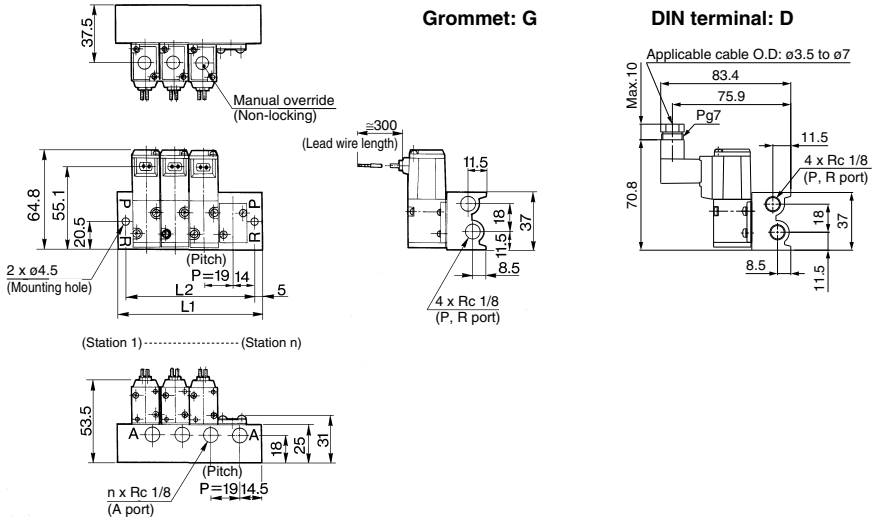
37.5

Manual override
(Non-locking)

64.8
55.1
20.5
P
R
P
R
2 x ø4.5
(Mounting hole)
(Pitch)
P=19
14
L2
5
L1

(Station 1) (Station n)

53.5
A
A
18
25
31
(Pitch)
P=19
14.5
n x Rc 1/8
(A port)

Grommet: G

≅300
(Lead wire length)
11.5
18
37
11.5
8.5
4 x Rc 1/8
(P, R port)

DIN terminal: D

Applicable cable O.D: ø3.5 to ø7
Max.10
83.4
75.9
Pg7
11.5
4 x Rc 1/8
(P, R port)
70.8
18
37
8.5
11.5